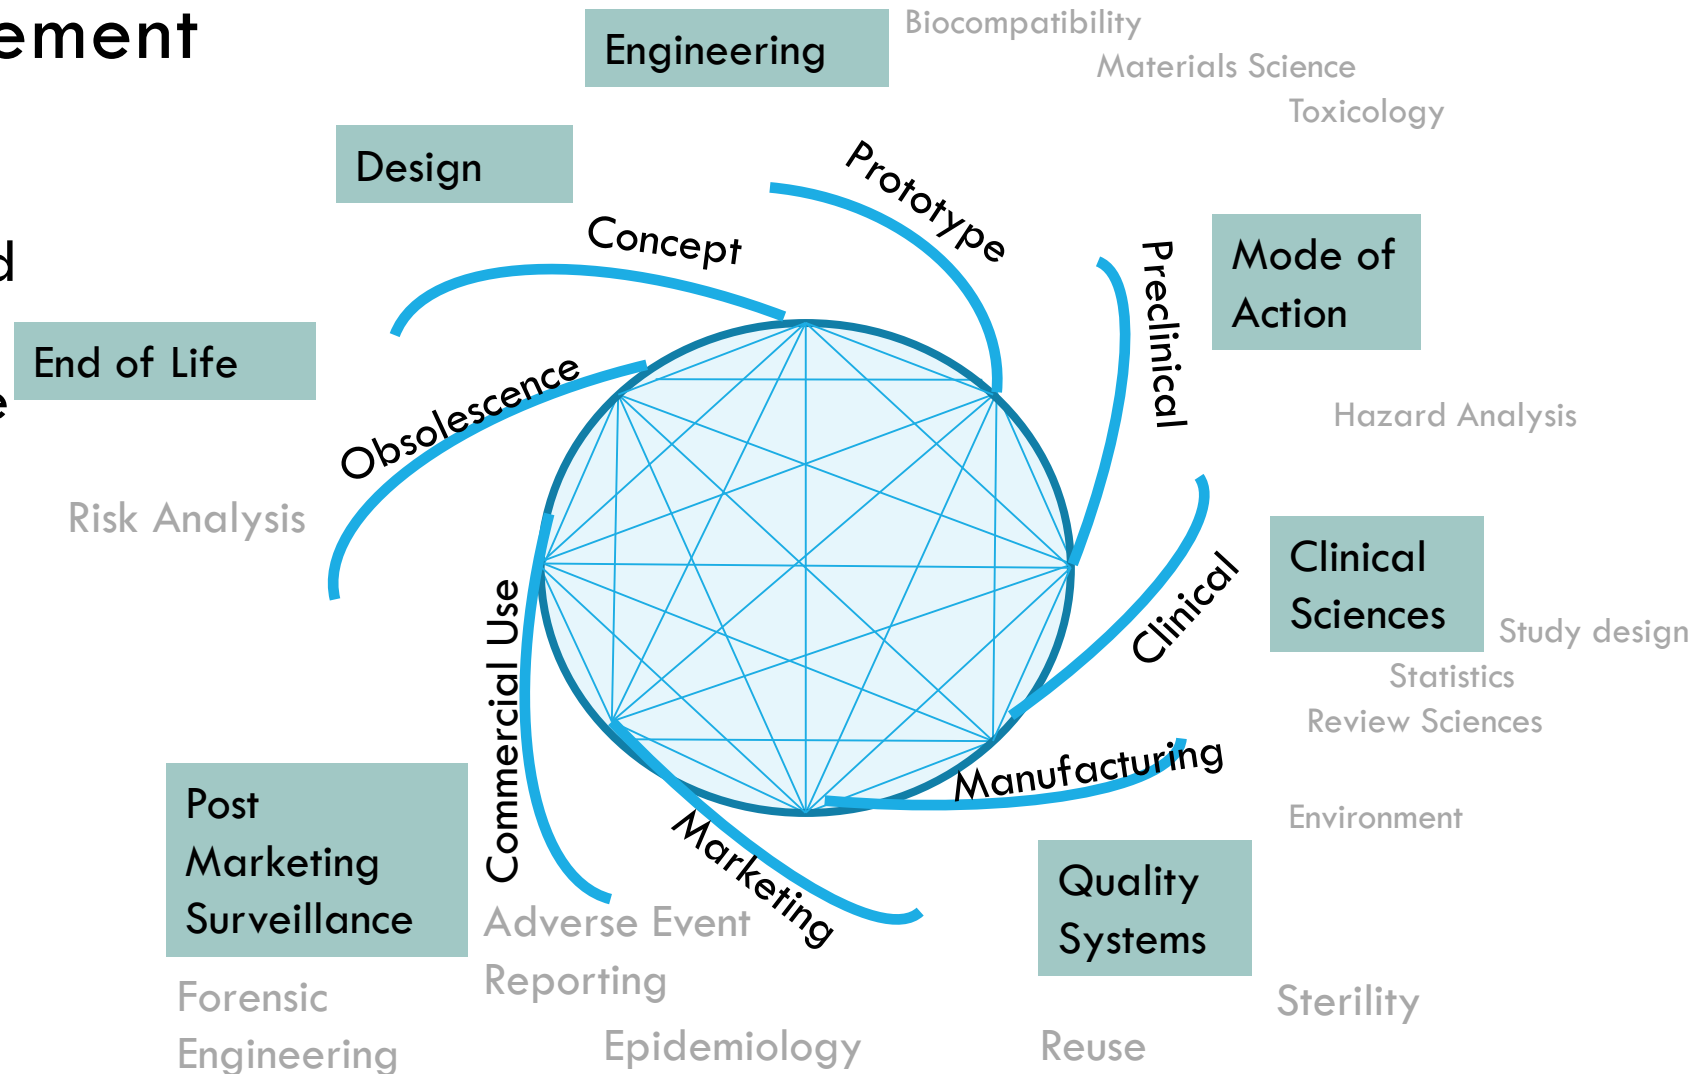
ement

d

e

Engineering

Biocompatibility

Materials Science

Toxicology

Design

Concept

Prototype

Preclinical

Mode of Action

Hazard Analysis

End of Life

Obsolescence

Risk Analysis

Clinical

Clinical Sciences

Study design

Statistics

Review Sciences

Commercial Use

Manufacturing

Environment

Marketing

Post Marketing Surveillance

Adverse Event Reporting

Quality Systems

Forensic Engineering

Epidemiology

Reuse

Sterility